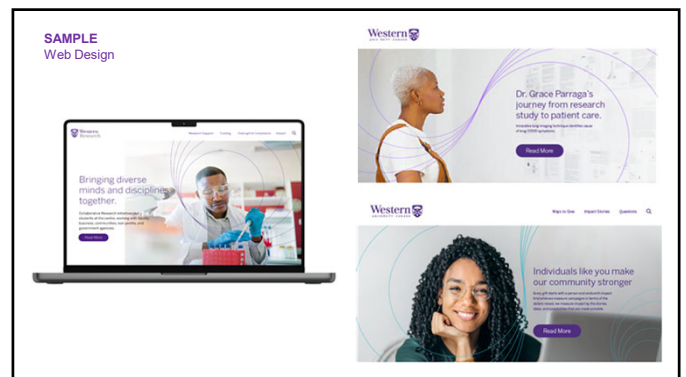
SAMPLE
Web Design

Western Research

Research Support Funding Oversight & Compliance Impact

Bringing diverse minds and disciplines together.

Collaborative Research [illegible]

Read More

Western

Dr. Grace Parraga's journey from research study to patient care.

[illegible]

Read More

Western

Ways to Give Impact Stories Questions

Individuals like you make our community stronger

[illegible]

Read More